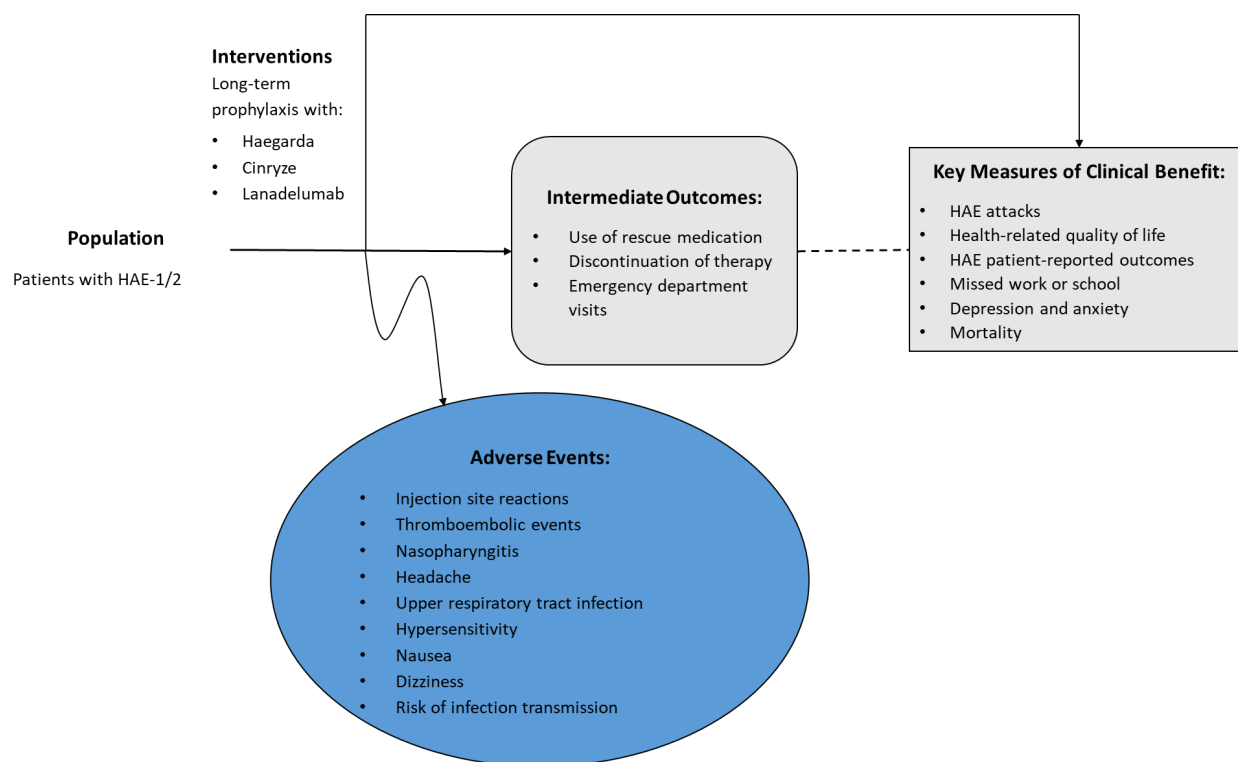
Interventions
Long-term prophylaxis with:
• Haegarda
• Cinryze
• Lanadelumab

Population
Patients with HAE-1/2

Intermediate Outcomes:
• Use of rescue medication
• Discontinuation of therapy
• Emergency department visits

Key Measures of Clinical Benefit:
• HAE attacks
• Health-related quality of life
• HAE patient-reported outcomes
• Missed work or school
• Depression and anxiety
• Mortality

Adverse Events:
• Injection site reactions
• Thromboembolic events
• Nasopharyngitis
• Headache
• Upper respiratory tract infection
• Hypersensitivity
• Nausea
• Dizziness
• Risk of infection transmission